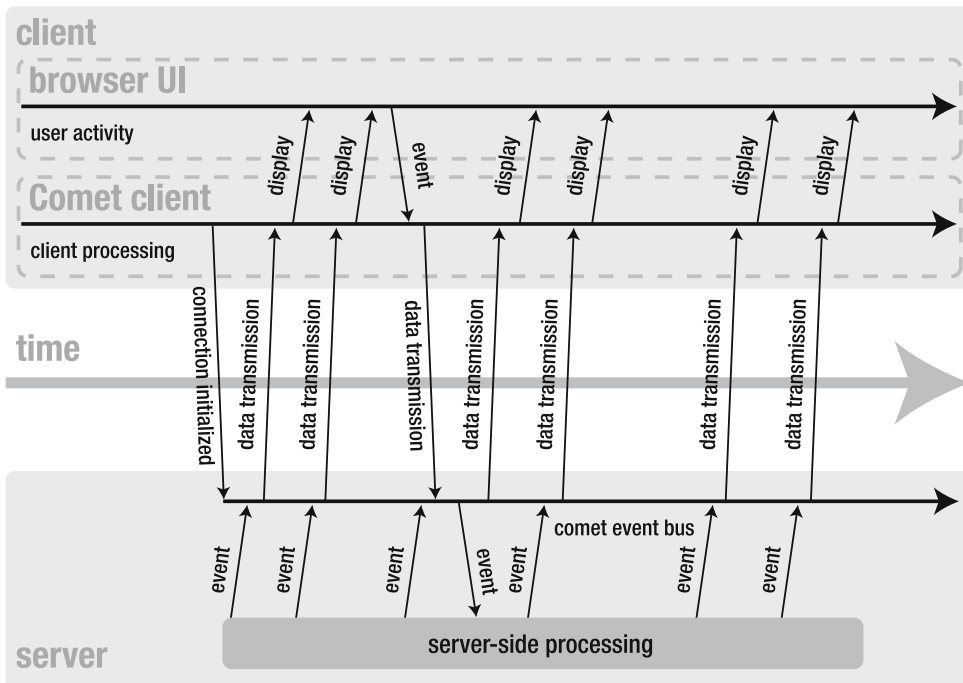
client

browser UI

user activity

display display event display display display display

Comet client

client processing

connection initialized data transmission data transmission data transmission data transmission data transmission data transmission data transmission

time

comet event bus

event event event event event event event

server-side processing

server